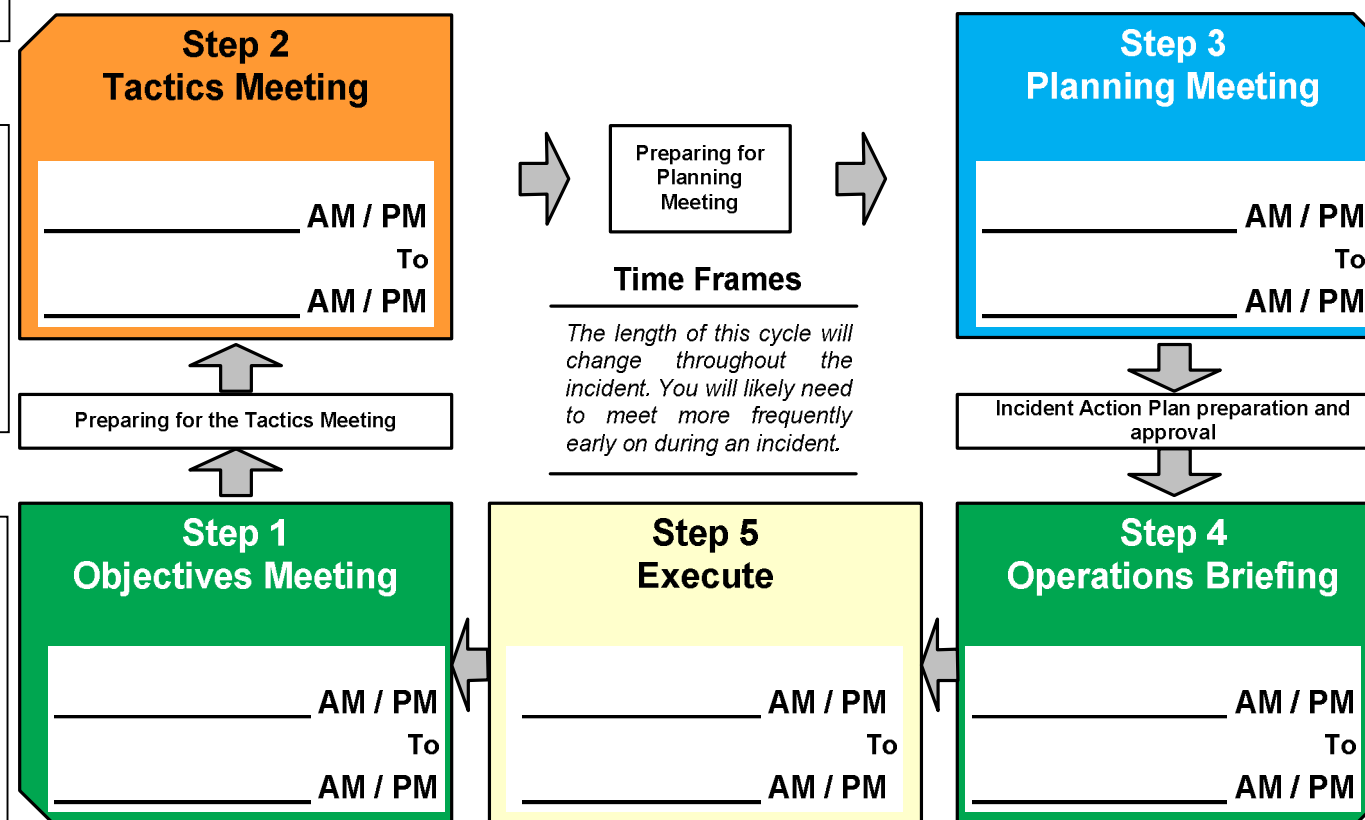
Step 2
Tactics Meeting

_______________ AM / PM
To
_______________ AM / PM

Preparing for Planning Meeting

Step 3
Planning Meeting

_______________ AM / PM
To
_______________ AM / PM

Time Frames

The length of this cycle will change throughout the incident. You will likely need to meet more frequently early on during an incident.

Preparing for the Tactics Meeting

Incident Action Plan preparation and approval

Step 1
Objectives Meeting

_______________ AM / PM
To
_______________ AM / PM

Step 5
Execute

_______________ AM / PM
To
_______________ AM / PM

Step 4
Operations Briefing

_______________ AM / PM
To
_______________ AM / PM